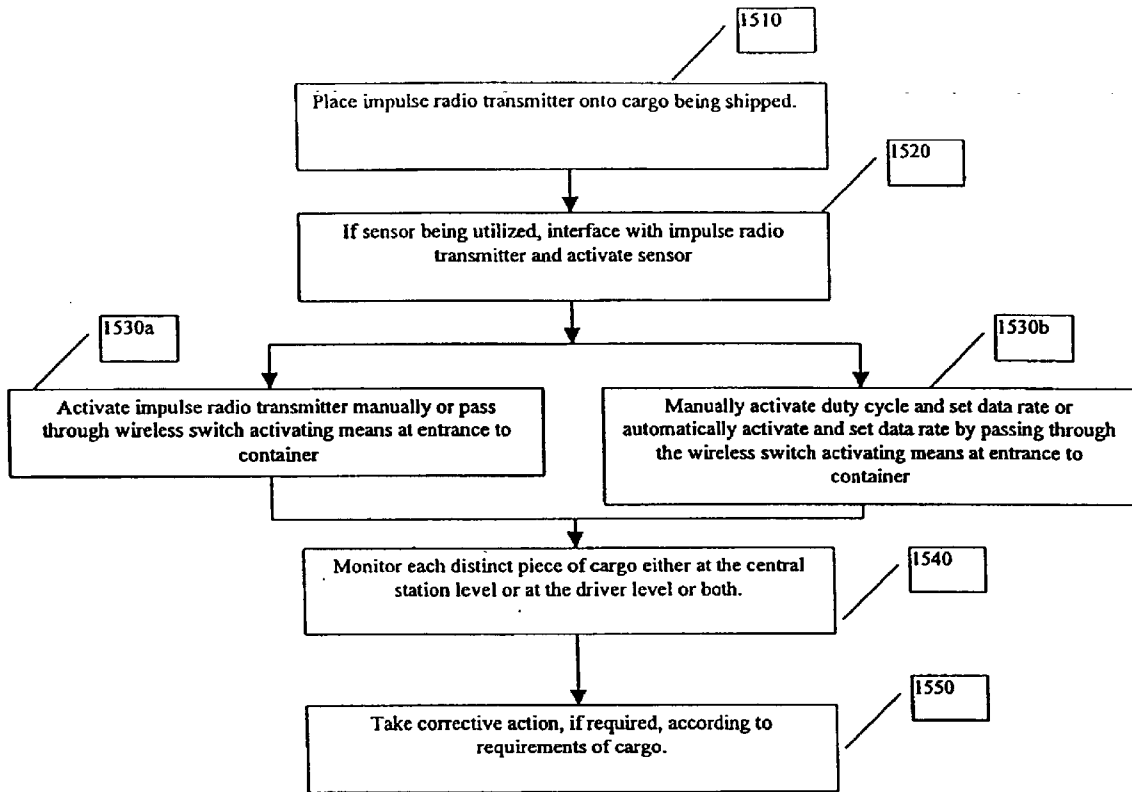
1510

Place impulse radio transmitter onto cargo being shipped.

1520

If sensor being utilized, interface with impulse radio transmitter and activate sensor

1530a

Activate impulse radio transmitter manually or pass through wireless switch activating means at entrance to container

1530b

Manually activate duty cycle and set data rate or automatically activate and set data rate by passing through the wireless switch activating means at entrance to container

Monitor each distinct piece of cargo either at the central station level or at the driver level or both.

1540

1550

Take corrective action, if required, according to requirements of cargo.